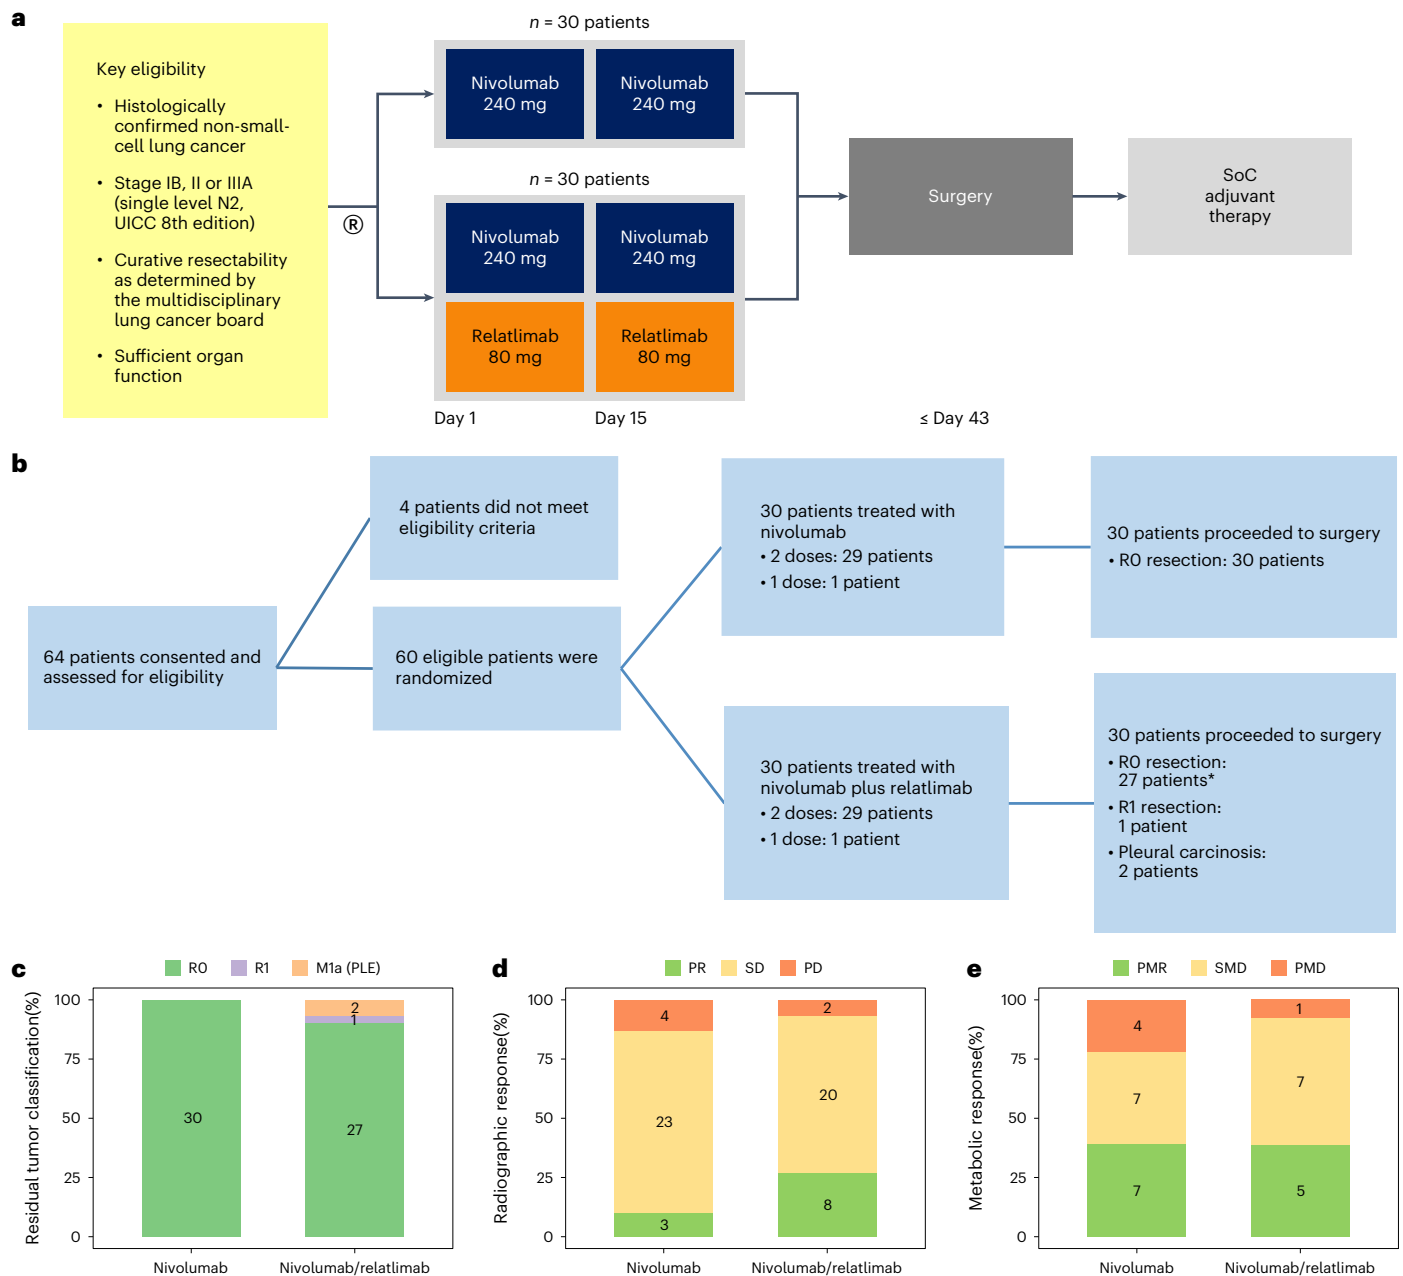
a

Key eligibility

• Histologically confirmed non-small-cell lung cancer

• Stage IB, II or IIIA (single level N2, UICC 8th edition)

• Curative resectability as determined by the multidisciplinary lung cancer board

• Sufficient organ function

®

$n$ = 30 patients

Nivolumab 240 mg | Nivolumab 240 mg

$n$ = 30 patients

Nivolumab 240 mg | Nivolumab 240 mg

Relatlimab 80 mg | Relatlimab 80 mg

Surgery

SoC adjuvant therapy

Day 1 Day 15 ≤ Day 43

b

64 patients consented and assessed for eligibility

4 patients did not meet eligibility criteria

60 eligible patients were randomized

30 patients treated with nivolumab
• 2 doses: 29 patients
• 1 dose: 1 patient

30 patients proceeded to surgery
• R0 resection: 30 patients

30 patients treated with nivolumab plus relatlimab
• 2 doses: 29 patients
• 1 dose: 1 patient

30 patients proceeded to surgery
• R0 resection: 27 patients*
• R1 resection: 1 patient
• Pleural carcinosis: 2 patients

c

R0 R1 M1a (PLE)

Residual tumor classification(%)

100 75 50 25 0

30

2 1 27

Nivolumab Nivolumab/relatlimab

d

PR SD PD

Radiographic response(%)

100 75 50 25 0

4 23 3

2 20 8

Nivolumab Nivolumab/relatlimab

e

PMR SMD PMD

Metabolic response(%)

100 75 50 25 0

4 7 7

1 7 5

Nivolumab Nivolumab/relatlimab